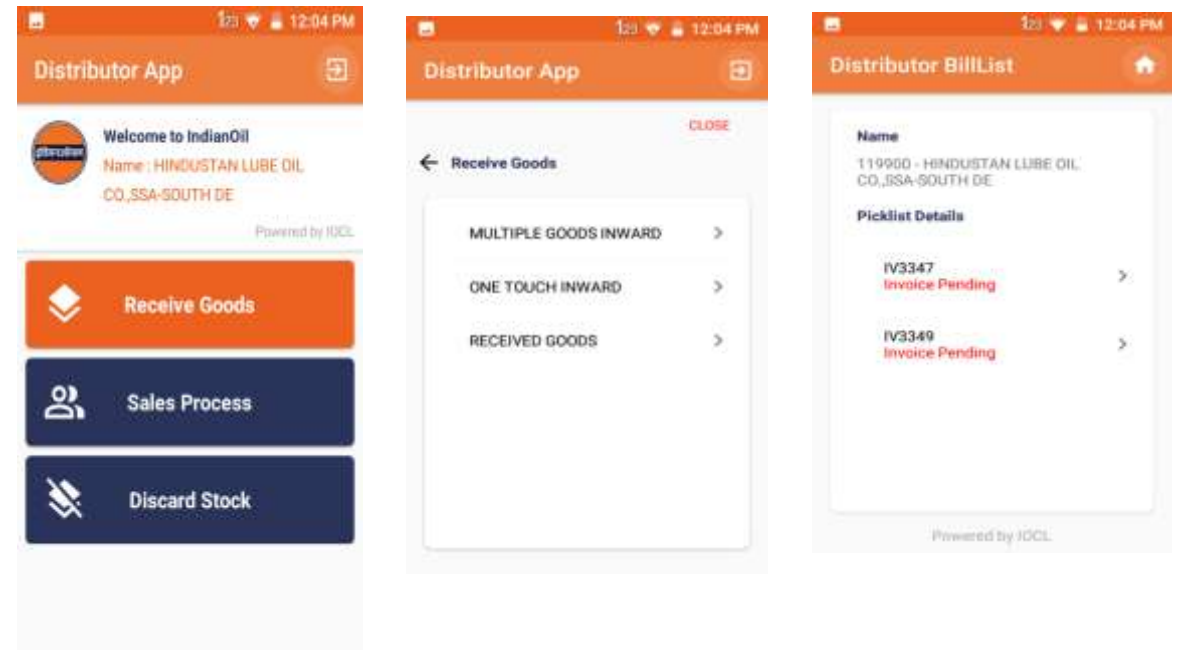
12:04 PM

Distributor App

Welcome to IndianOil

Name : HINDUSTAN LUBE OIL CO.,SSA-SOUTH DE

Powered by IOCL

Receive Goods

Sales Process

Discard Stock

12:04 PM

Distributor App

CLOSE

Receive Goods

MULTIPLE GOODS INWARD

ONE TOUCH INWARD

RECEIVED GOODS

12:04 PM

Distributor BillList

Name

119900 - HINDUSTAN LUBE OIL CO.,SSA-SOUTH DE

Picklist Details

IV3347
Invoice Pending

IV3349
Invoice Pending

Powered by IOCL